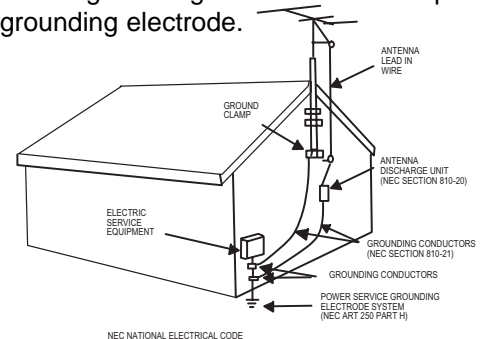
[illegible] grounding electrode.

ANTENNA LEAD IN WIRE

GROUND CLAMP

ANTENNA DISCHARGE UNIT (NEC SECTION 810-20)

ELECTRIC SERVICE EQUIPMENT

GROUNDING CONDUCTORS (NEC SECTION 810-21)

GROUNDING CONDUCTORS

POWER SERVICE GROUNDING ELECTRODE SYSTEM (NEC ART 250 PART H)

NEC NATIONAL ELECTRICAL CODE